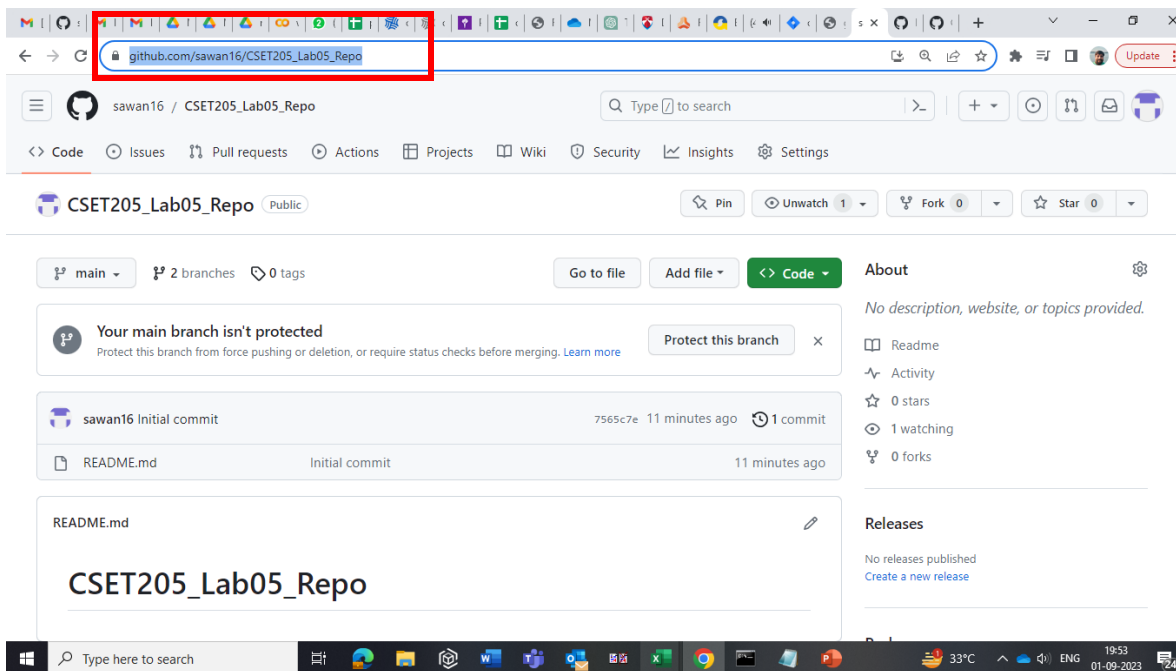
github.com/sawan16/CSET205_Lab05_Repo

Update

sawan16 / CSET205_Lab05_Repo

Type / to search

Code Issues Pull requests Actions Projects Wiki Security Insights Settings

CSET205_Lab05_Repo Public

Pin Unwatch 1 Fork 0 Star 0

main 2 branches 0 tags

Go to file Add file Code

Your main branch isn't protected
Protect this branch from force pushing or deletion, or require status checks before merging. Learn more

Protect this branch

sawan16 Initial commit 7565c7e 11 minutes ago 1 commit

README.md Initial commit 11 minutes ago

README.md

CSET205_Lab05_Repo

About

No description, website, or topics provided.

Readme
Activity
0 stars
1 watching
0 forks

Releases

No releases published
Create a new release

Type here to search

33°C ENG 19:53 01-09-2023